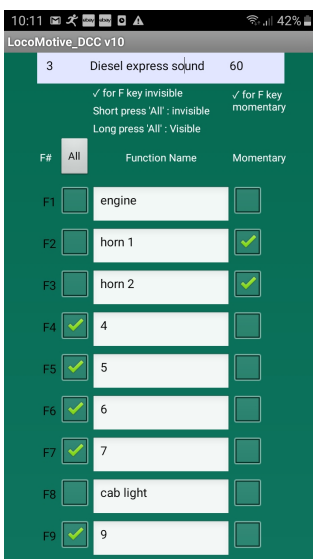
10:11 42%

LocoMotive_DCC v10

3 Diesel express sound 60

✓ for F key invisible
Short press 'All' : invisible
Long press 'All' : Visible

✓ for F key momentary

F# All Function Name Momentary

F1 engine

F2 horn 1 ✓

F3 horn 2 ✓

F4 ✓ 4

F5 ✓ 5

F6 ✓ 6

F7 ✓ 7

F8 cab light

F9 ✓ 9